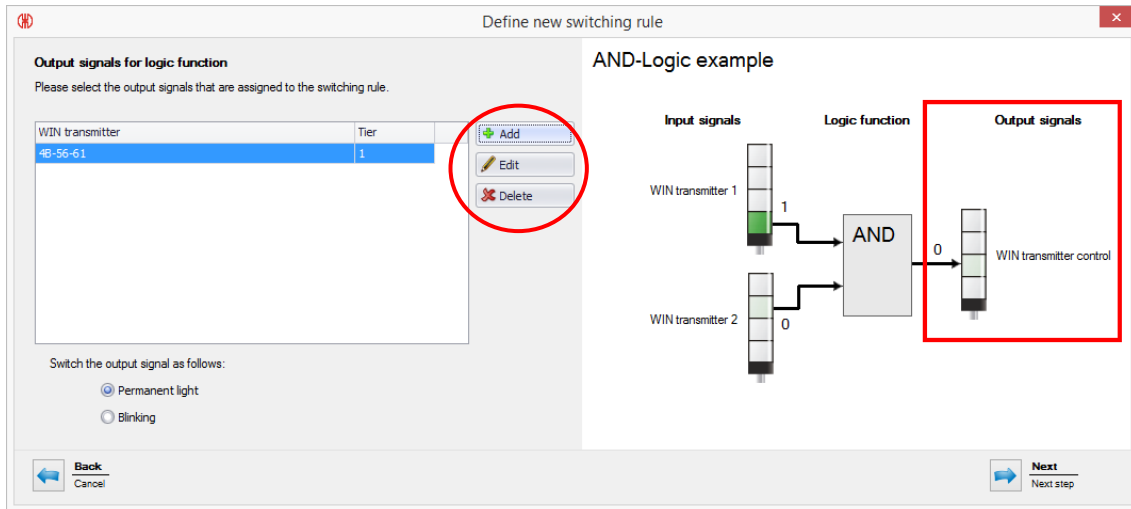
Define new switching rule

Output signals for logic function

Please select the output signals that are assigned to the switching rule.

| WIN transmitter | Tier |
|---|---|
| 4B-56-61 | 1 |

Add

Edit

Delete

Switch the output signal as follows:

Permanent light

Blinking

AND-Logic example

Input signals

Logic function

Output signals

WIN transmitter 1

1

AND

0

WIN transmitter control

WIN transmitter 2

0

Back

Cancel

Next

Next step